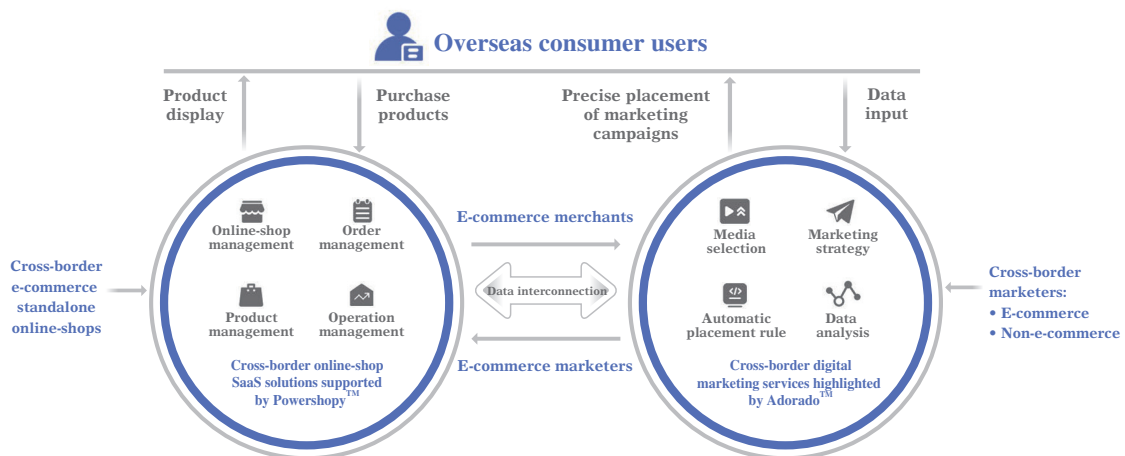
Overseas consumer users

Product display

Purchase products

Precise placement of marketing campaigns

Data input

Cross-border e-commerce standalone online-shops

Online-shop management

Order management

Product management

Operation management

Cross-border online-shop SaaS solutions supported by Powershopy$^{TM}$

E-commerce merchants

Data interconnection

E-commerce marketers

Media selection

Marketing strategy

Automatic placement rule

Data analysis

Cross-border digital marketing services highlighted by Adorado$^{TM}$

Cross-border marketers:
• E-commerce
• Non-e-commerce